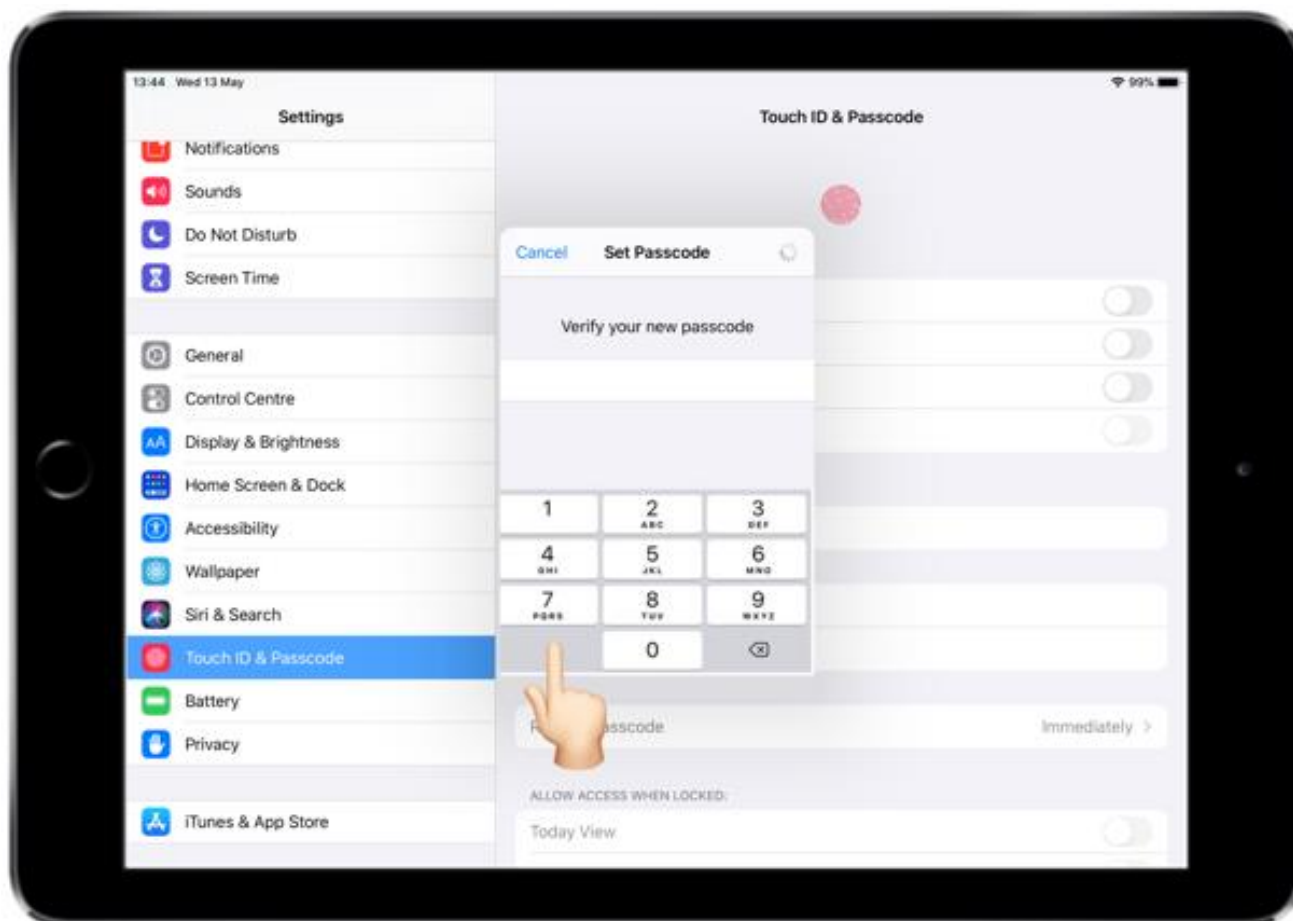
13:44 Wed 13 May

99%

Settings

Notifications

Sounds

Do Not Disturb

Screen Time

General

Control Centre

Display & Brightness

Home Screen & Dock

Accessibility

Wallpaper

Siri & Search

Touch ID & Passcode

Battery

Privacy

iTunes & App Store

Touch ID & Passcode

Cancel Set Passcode

Verify your new passcode

1
2 ABC
3 DEF
4 GHI
5 JKL
6 MNO
7 PQRS
8 TUV
9 WXYZ
0

R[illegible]asscode Immediately >

ALLOW ACCESS WHEN LOCKED:

Today View